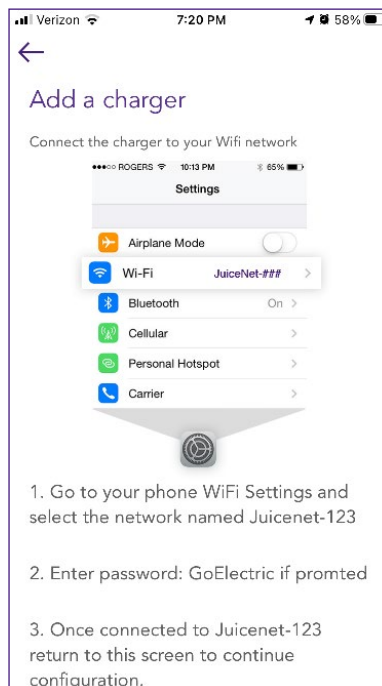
Verizon 7:20 PM 58%

←

Add a charger

Connect the charger to your Wifi network

ROGERS 10:13 PM 65%

Settings

Airplane Mode

Wi-Fi JuiceNet-###

Bluetooth On

Cellular

Personal Hotspot

Carrier

1. Go to your phone WiFi Settings and select the network named Juicenet-123

2. Enter password: GoElectric if promted

3. Once connected to Juicenet-123 return to this screen to continue configuration.